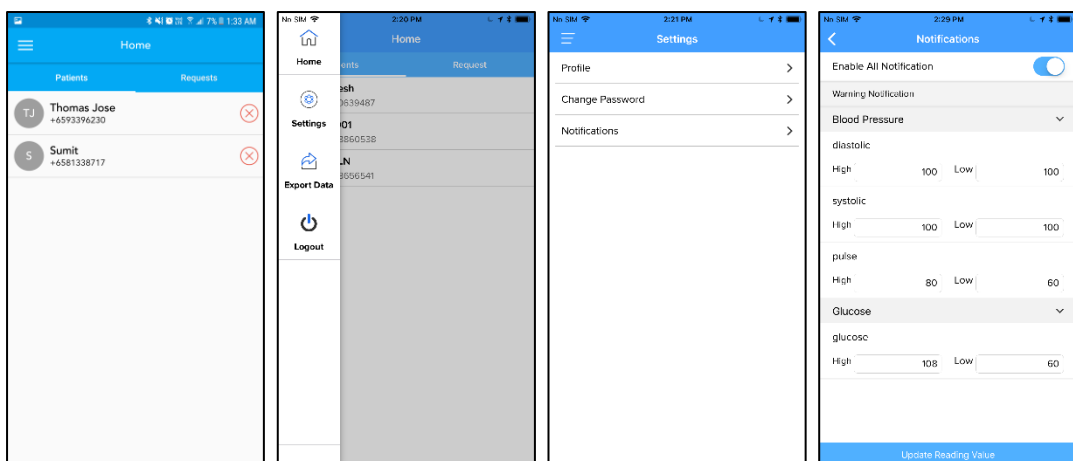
7% 1:33 AM

Home

Patients

Requests

TJ Thomas Jose
+6593396230

S Sumit
+6581338717

No SIM

2:20 PM

Home

Home

ents

Request

Settings

esh
0639487

001
3860538

Export Data

LN
3656541

Logout

No SIM

2:21 PM

Settings

Profile

Change Password

Notifications

No SIM

2:29 PM

Notifications

Enable All Notification

Warning Notification

Blood Pressure

diastolic

High 100 Low 100

systolic

High 100 Low 100

pulse

High 80 Low 60

Glucose

glucose

High 108 Low 60

Update Reading Value